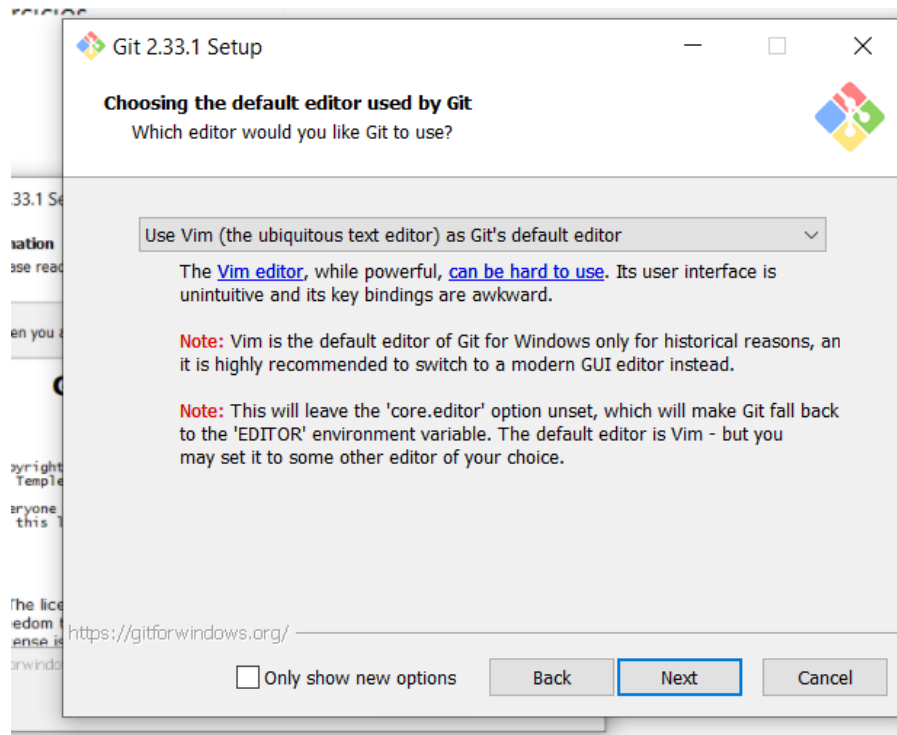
Git 2.33.1 Setup

Choosing the default editor used by Git
Which editor would you like Git to use?

Use Vim (the ubiquitous text editor) as Git's default editor

The Vim editor, while powerful, can be hard to use. Its user interface is unintuitive and its key bindings are awkward.

Note: Vim is the default editor of Git for Windows only for historical reasons, an it is highly recommended to switch to a modern GUI editor instead.

Note: This will leave the 'core.editor' option unset, which will make Git fall back to the 'EDITOR' environment variable. The default editor is Vim - but you may set it to some other editor of your choice.

https://gitforwindows.org/

Only show new options

Back

Next

Cancel